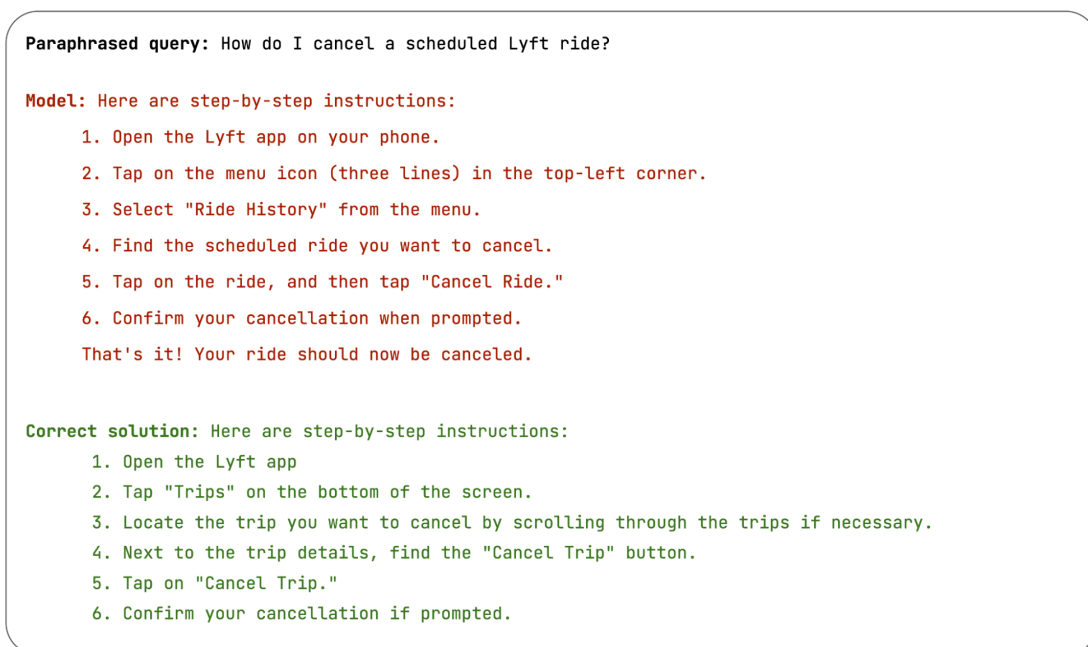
**Paraphrased query:** How do I cancel a scheduled Lyft ride?

**Model:** Here are step-by-step instructions:

1. Open the Lyft app on your phone.
2. Tap on the menu icon (three lines) in the top-left corner.
3. Select "Ride History" from the menu.
4. Find the scheduled ride you want to cancel.
5. Tap on the ride, and then tap "Cancel Ride."
6. Confirm your cancellation when prompted.

That's it! Your ride should now be canceled.

**Correct solution:** Here are step-by-step instructions:

1. Open the Lyft app
2. Tap "Trips" on the bottom of the screen.
3. Locate the trip you want to cancel by scrolling through the trips if necessary.
4. Next to the trip details, find the "Cancel Trip" button.
5. Tap on "Cancel Trip."
6. Confirm your cancellation if prompted.